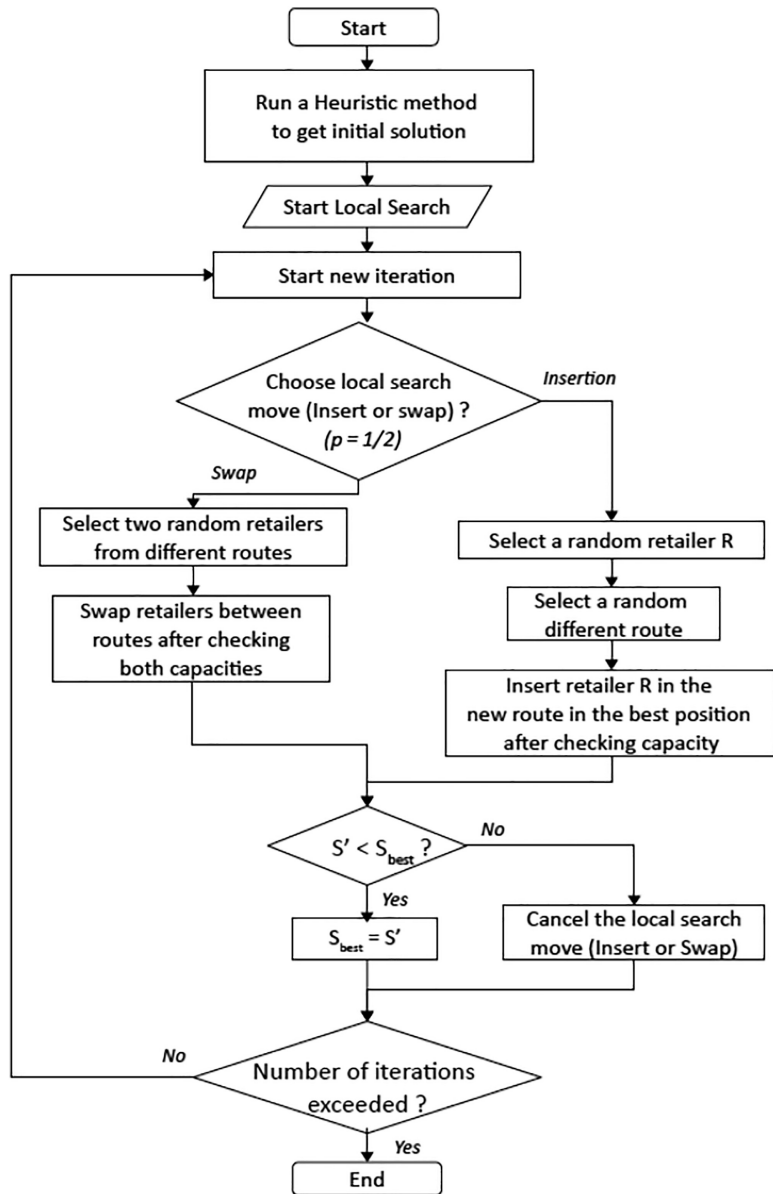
Start

Run a Heuristic method to get initial solution

Start Local Search

Start new iteration

Choose local search move (Insert or swap) ? $(p = 1/2)$

Insertion

Swap

Select two random retailers from different routes

Swap retailers between routes after checking both capacities

Select a random retailer R

Select a random different route

Insert retailer R in the new route in the best position after checking capacity

$S' < S_{best}$ ?

No

Yes

$S_{best} = S'$

Cancel the local search move (Insert or Swap)

No

Number of iterations exceeded ?

Yes

End